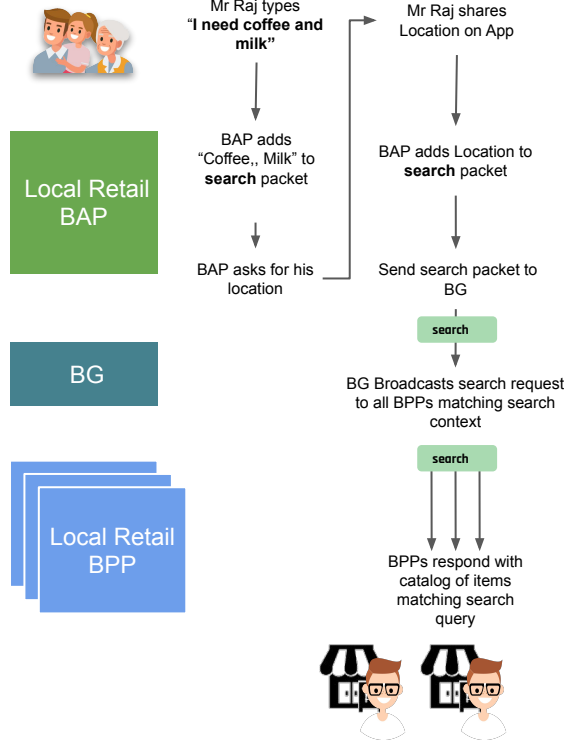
Mr Raj types **"I need coffee and milk"**

BAP adds "Coffee,, Milk" to **search** packet

BAP asks for his location

Mr Raj shares Location on App

BAP adds Location to **search** packet

Send search packet to BG

search

BG Broadcasts search request to all BPPs matching search context

search

BPPs respond with catalog of items matching search query

Local Retail BAP

BG

Local Retail BPP